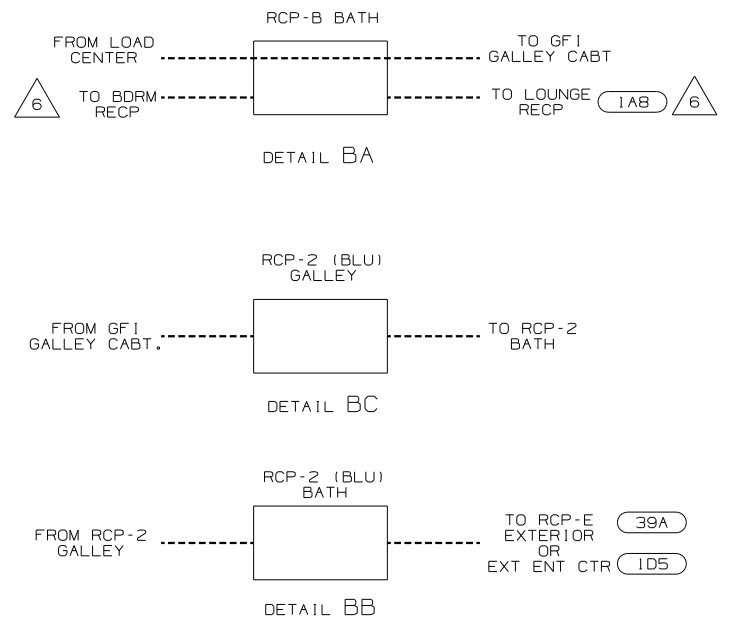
RCP-B BATH

FROM LOAD CENTER

TO GFI GALLEY CABT

6

TO BDRM RECP

TO LOUNGE RECP

1A8

6

DETAIL BA

RCP-2 (BLU) GALLEY

FROM GFI GALLEY CABT.

TO RCP-2 BATH

DETAIL BC

RCP-2 (BLU) BATH

FROM RCP-2 GALLEY

TO RCP-E EXTERIOR OR EXT ENT CTR

39A

1D5

DETAIL BB